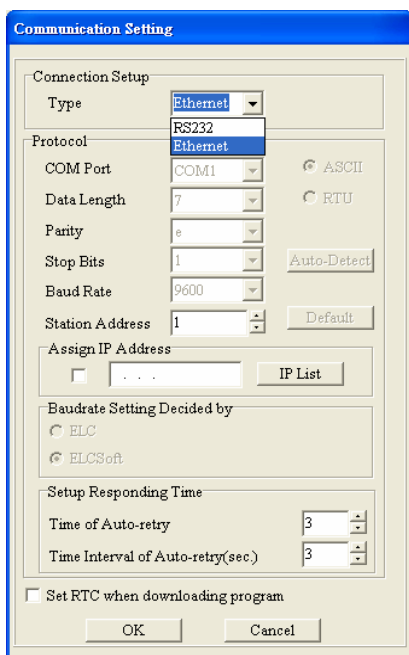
Communication Setting

Connection Setup
Type Ethernet
RS232
Ethernet

Protocol
COM Port COM1
ASCII
Data Length 7
RTU
Parity e
Stop Bits 1
Auto-Detect
Baud Rate 9600
Station Address 1
Default

Assign IP Address
. . .
IP List

Baudrate Setting Decided by
ELC
ELCSoft

Setup Responding Time
Time of Auto-retry 3
Time Interval of Auto-retry(sec.) 3

Set RTC when downloading program

OK
Cancel